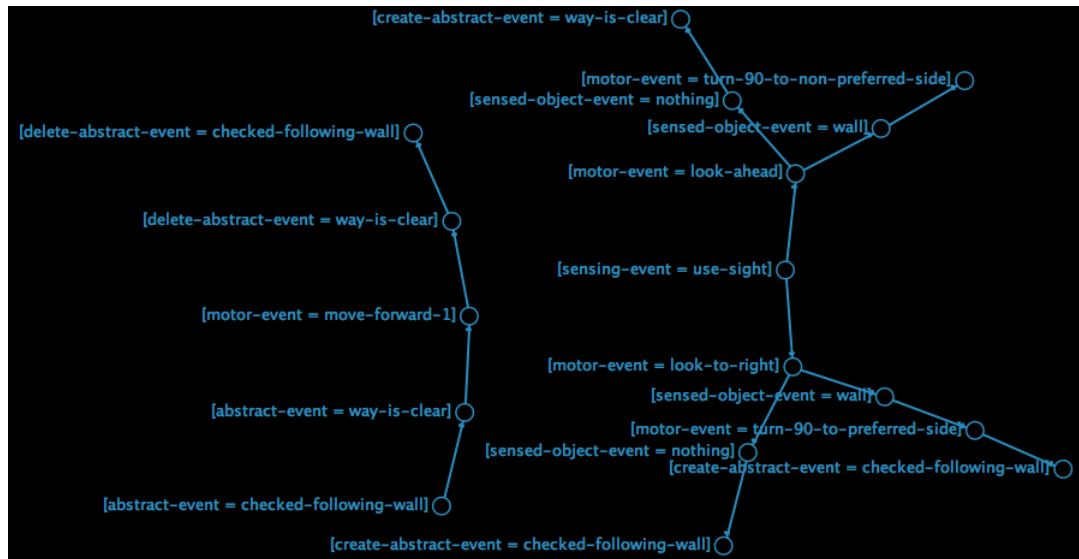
[create-abstract-event = way-is-clear]
[motor-event = turn-90-to-non-preferred-side]
[sensed-object-event = nothing]
[sensed-object-event = wall]
[delete-abstract-event = checked-following-wall]
[motor-event = look-ahead]
[delete-abstract-event = way-is-clear]
[sensing-event = use-sight]
[motor-event = move-forward-1]
[motor-event = look-to-right]
[sensed-object-event = wall]
[abstract-event = way-is-clear]
[motor-event = turn-90-to-preferred-side]
[sensed-object-event = nothing]
[create-abstract-event = checked-following-wall]
[abstract-event = checked-following-wall]
[create-abstract-event = checked-following-wall]